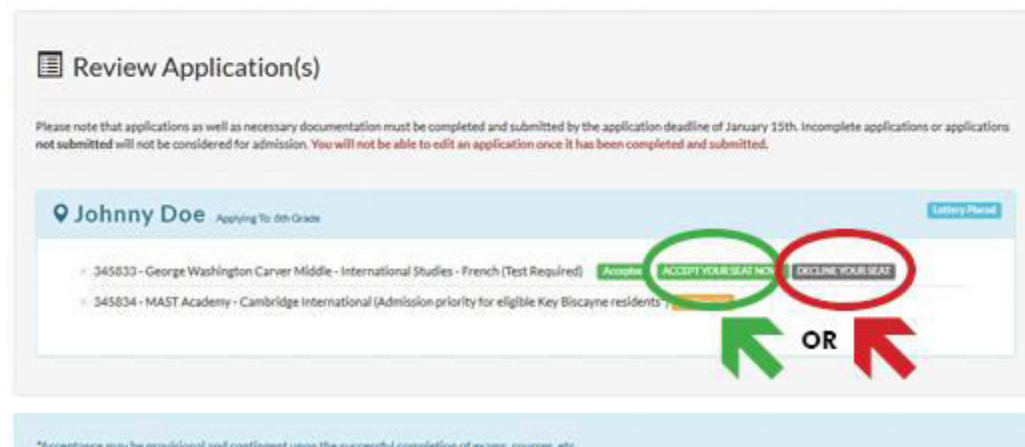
Review Application(s)

Please note that applications as well as necessary documentation must be completed and submitted by the application deadline of January 15th. Incomplete applications or applications not submitted will not be considered for admission. You will not be able to edit an application once it has been completed and submitted.

Johnny Doe Applying To: 6th Grade

Lottery Placed

345833 - George Washington Carver Middle - International Studies - French (Test Required) Accepted ACCEPT YOUR SEAT NOW DECLINE YOUR SEAT

345834 - MAST Academy - Cambridge International (Admission priority for eligible Key Biscayne residents) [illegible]

OR

*Acceptance may be provisional and contingent upon the successful completion of exams, courses, etc.